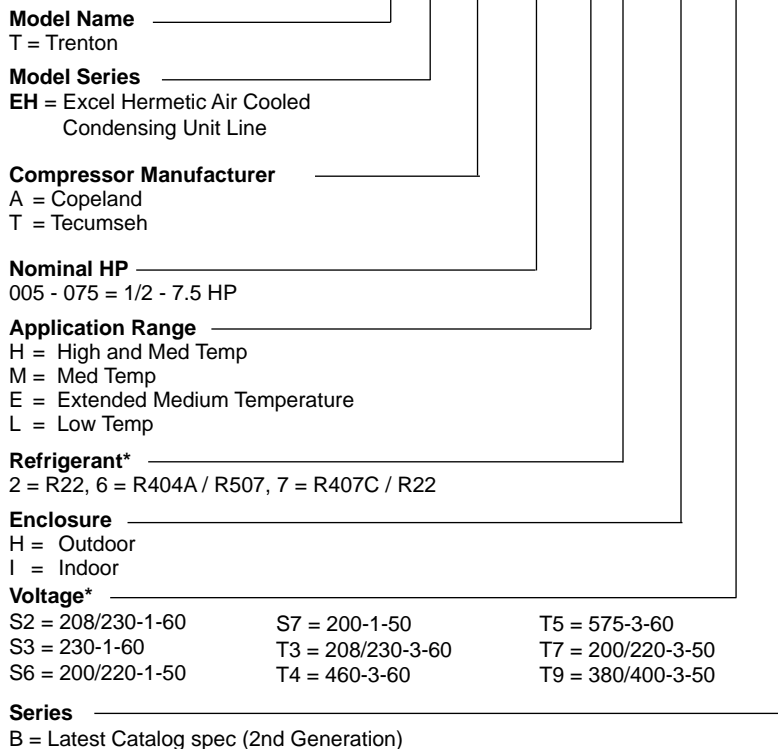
**Model Name**
T = Trenton

**Model Series**
**EH** = Excel Hermetic Air Cooled Condensing Unit Line

**Compressor Manufacturer**
A = Copeland
T = Tecumseh

**Nominal HP**
005 - 075 = 1/2 - 7.5 HP

**Application Range**
H = High and Med Temp
M = Med Temp
E = Extended Medium Temperature
L = Low Temp

**Refrigerant***
2 = R22, 6 = R404A / R507, 7 = R407C / R22

**Enclosure**
H = Outdoor
I = Indoor

**Voltage***
S2 = 208/230-1-60
S3 = 230-1-60
S6 = 200/220-1-50

S7 = 200-1-50
T3 = 208/230-3-60
T4 = 460-3-60

T5 = 575-3-60
T7 = 200/220-3-50
T9 = 380/400-3-50

**Series**
B = Latest Catalog spec (2nd Generation)